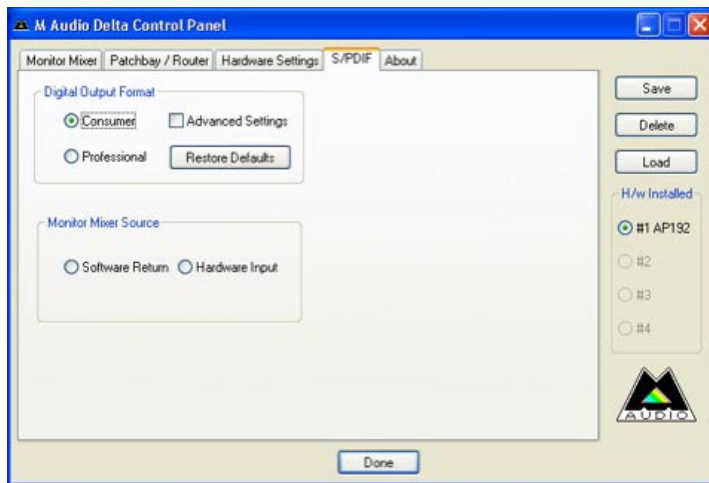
M Audio Delta Control Panel

Monitor Mixer | Patchbay / Router | Hardware Settings | S/PDIF | About

Digital Output Format

Consumer

Advanced Settings

Professional

Restore Defaults

Monitor Mixer Source

Software Return

Hardware Input

Save

Delete

Load

H/w Installed

#1 AP192

#2

#3

#4

AUDIO

Done